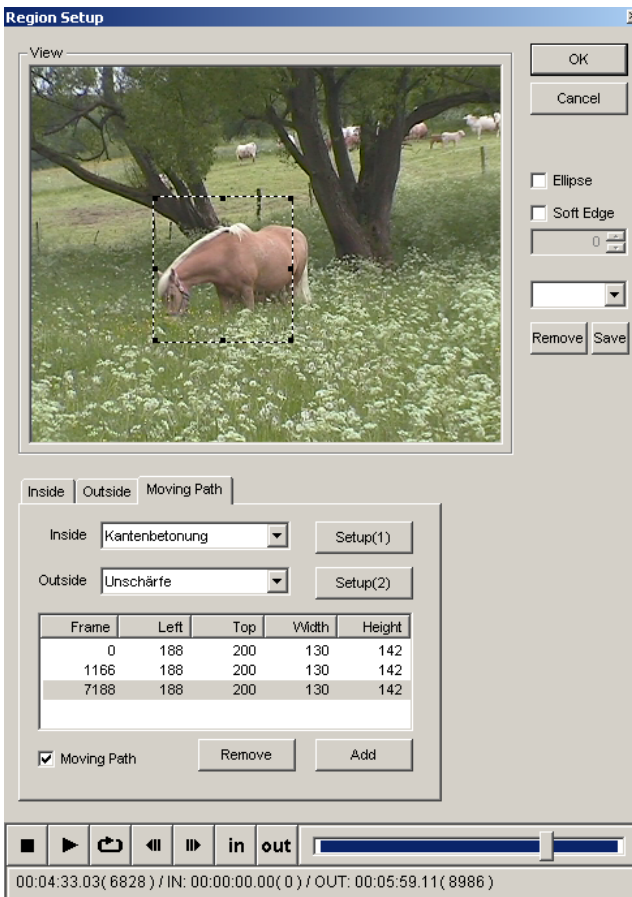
Region Setup

View

OK

Cancel

Ellipse

Soft Edge

0

Remove

Save

Inside

Outside

Moving Path

Inside

Kantenbetonung

Setup(1)

Outside

Unschärfe

Setup(2)

| Frame | Left | Top | Width | Height |
|---|---|---|---|---|
| 0 | 188 | 200 | 130 | 142 |
| 1166 | 188 | 200 | 130 | 142 |
| 7188 | 188 | 200 | 130 | 142 |

Moving Path

Remove

Add

in

out

00:04:33.03( 6828 ) / IN: 00:00:00.00( 0 ) / OUT: 00:05:59.11( 8986 )